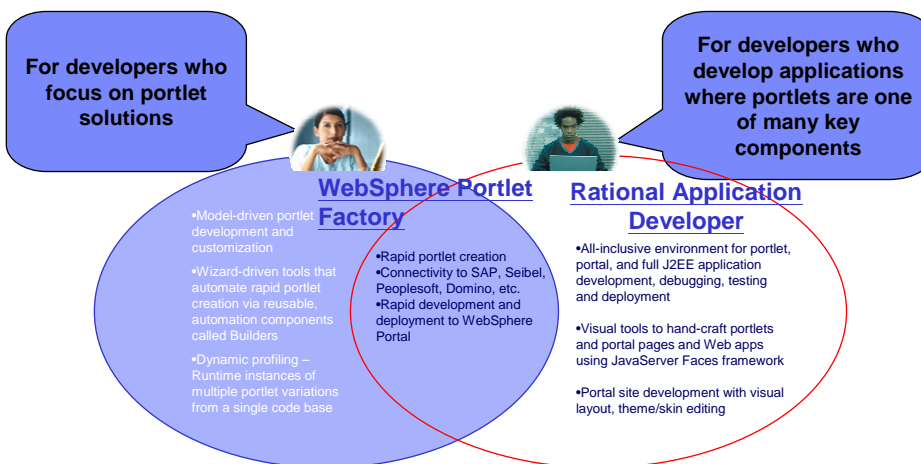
For developers who focus on portlet solutions

For developers who develop applications where portlets are one of many key components

WebSphere Portlet Factory

•Model-driven portlet development and customization

•Wizard-driven tools that automate rapid portlet creation via reusable, automation components called Builders

•Dynamic profiling – Runtime instances of multiple portlet variations from a single code base

•Rapid portlet creation
•Connectivity to SAP, Seibel, Peoplesoft, Domino, etc.
•Rapid development and deployment to WebSphere Portal

Rational Application Developer

•All-inclusive environment for portlet, portal, and full J2EE application development, debugging, testing and deployment

•Visual tools to hand-craft portlets and portal pages and Web apps using JavaServer Faces framework

•Portal site development with visual layout, theme/skin editing